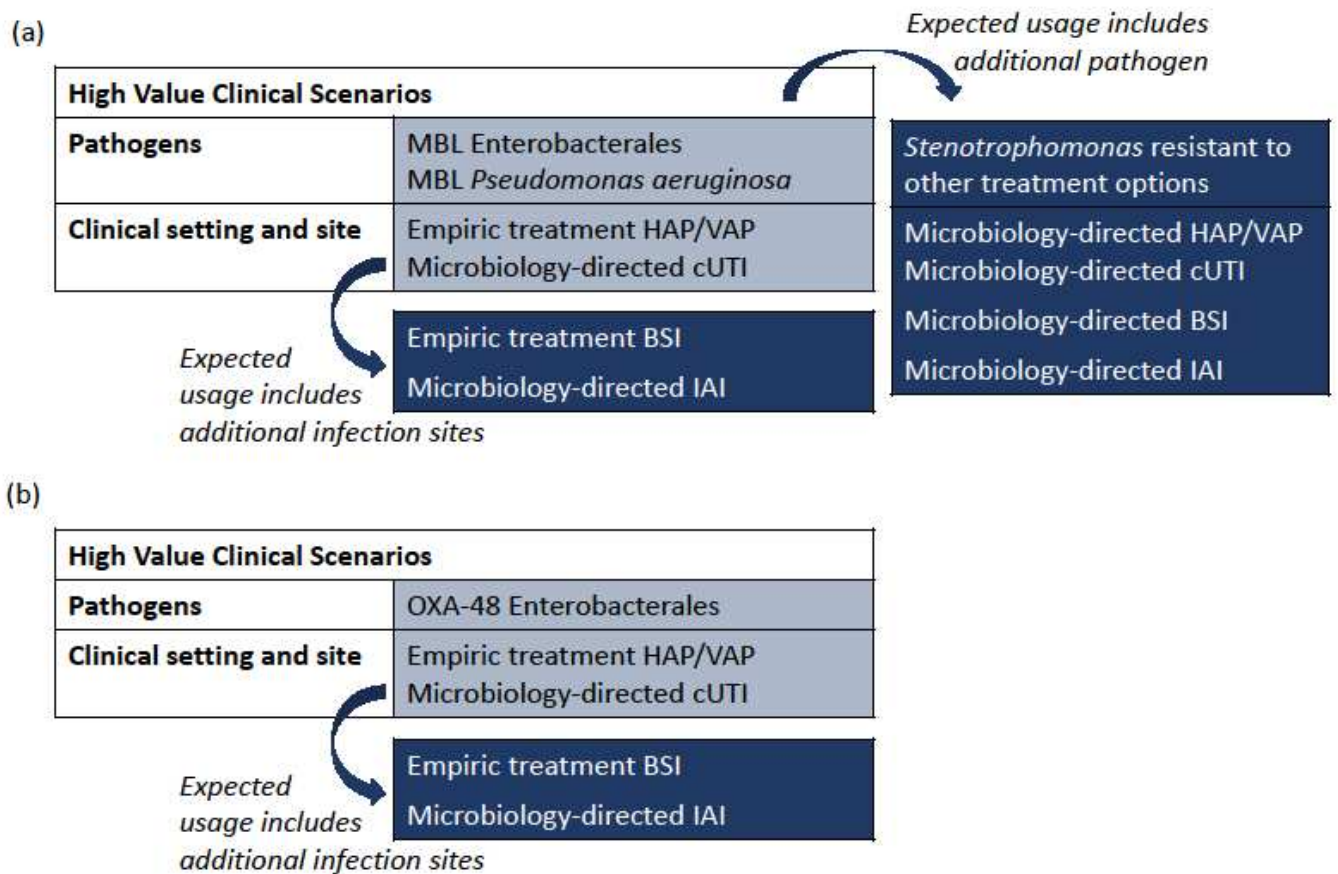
(a)

Expected usage includes additional pathogen

| High Value Clinical Scenarios | |
|---|---|
| Pathogens | MBL Enterobacterales MBL Pseudomonas aeruginosa |
| Clinical setting and site | Empiric treatment HAP/VAP Microbiology-directed cUTI |

Stenotrophomonas resistant to other treatment options

Microbiology-directed HAP/VAP
Microbiology-directed cUTI
Microbiology-directed BSI
Microbiology-directed IAI

Expected usage includes additional infection sites

Empiric treatment BSI
Microbiology-directed IAI

(b)

| High Value Clinical Scenarios | |
|---|---|
| Pathogens | OXA-48 Enterobacterales |
| Clinical setting and site | Empiric treatment HAP/VAP Microbiology-directed cUTI |

Expected usage includes additional infection sites

Empiric treatment BSI
Microbiology-directed IAI